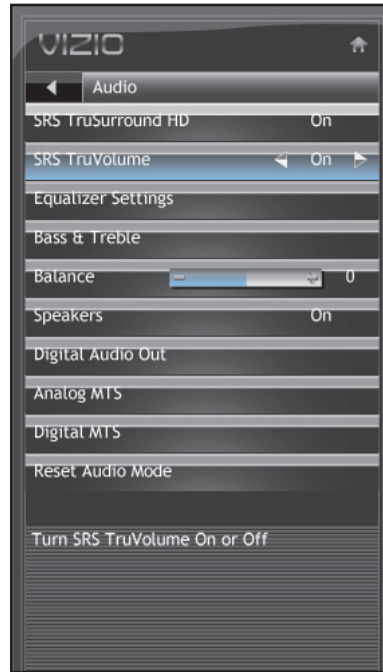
VIZIO

Audio

SRS TruSurround HD On

SRS TruVolume On

Equalizer Settings

Bass & Treble

Balance – + 0

Speakers On

Digital Audio Out

Analog MTS

Digital MTS

Reset Audio Mode

Turn SRS TruVolume On or Off